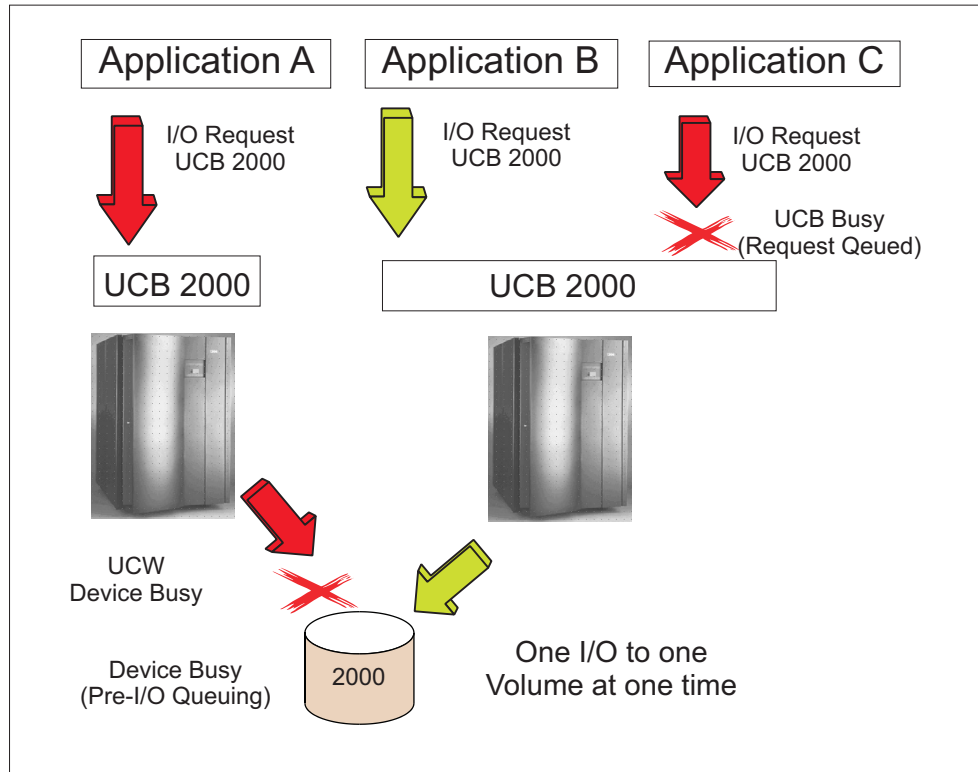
Application A

Application B

Application C

I/O Request
UCB 2000

I/O Request
UCB 2000

I/O Request
UCB 2000

UCB Busy
(Request Qeued)

UCB 2000

UCB 2000

UCW
Device Busy

Device Busy
(Pre-I/O Queuing)

2000

One I/O to one
Volume at one time